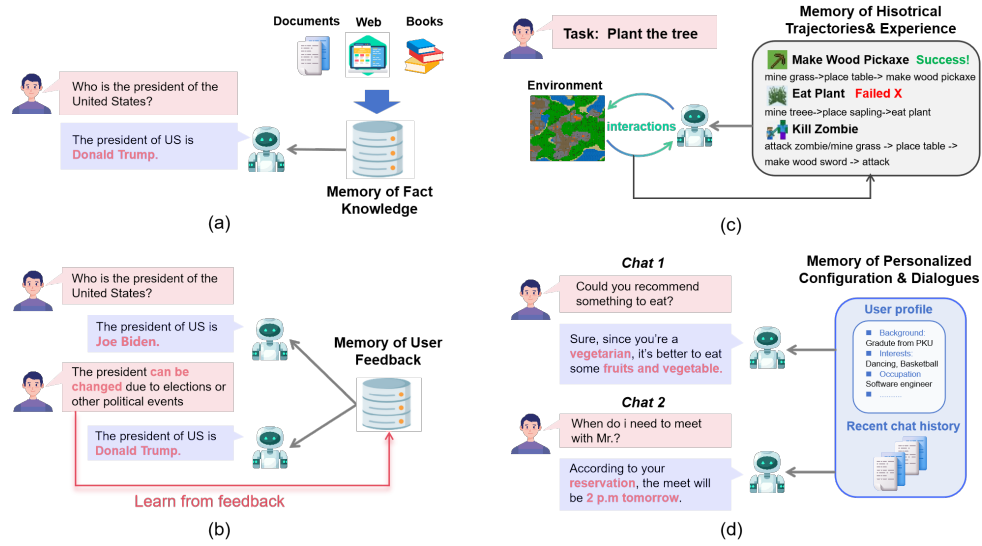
Documents Web Books

Who is the president of the United States?

The president of US is Donald Trump.

Memory of Fact Knowledge

(a)

Task: Plant the tree

Memory of Hisotrical Trajectories& Experience

Environment

interactions

Make Wood Pickaxe Success!
mine grass->place table-> make wood pickaxe

Eat Plant Failed X
mine treee->place sapling->eat plant

Kill Zombie
attack zombie/mine grass -> place table -> make wood sword -> attack

(c)

Who is the president of the United States?

The president of US is Joe Biden.

Memory of User Feedback

The president can be changed due to elections or other political events

The president of US is Donald Trump.

Learn from feedback

(b)

Chat 1

Could you recommend something to eat?

Sure, since you're a vegetarian, it's better to eat some fruits and vegetable.

Chat 2

When do i need to meet with Mr.?

According to your reservation, the meet will be 2 p.m tomorrow.

Memory of Personalized Configuration & Dialogues

User profile

Background: Gradute from PKU
Interests: Dancing, Basketball
Occupation Software engineer
......

Recent chat history

(d)